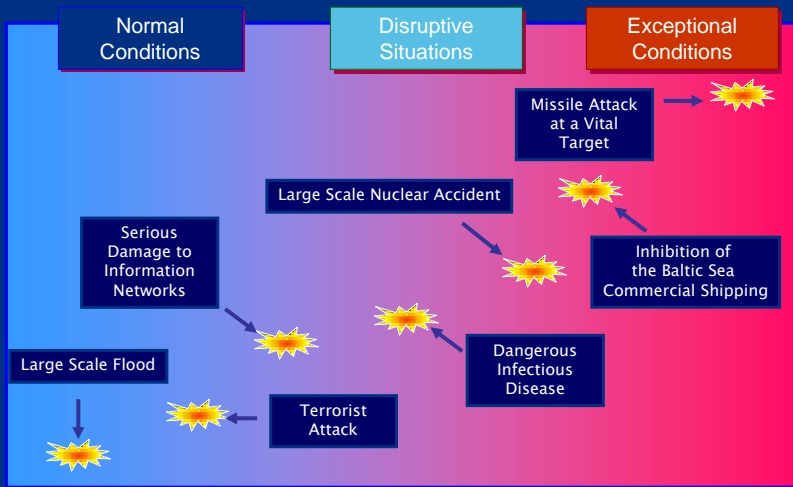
Normal Conditions

Disruptive Situations

Exceptional Conditions

Missile Attack at a Vital Target

Large Scale Nuclear Accident

Serious Damage to Information Networks

Inhibition of the Baltic Sea Commercial Shipping

Large Scale Flood

Dangerous Infectious Disease

Terrorist Attack